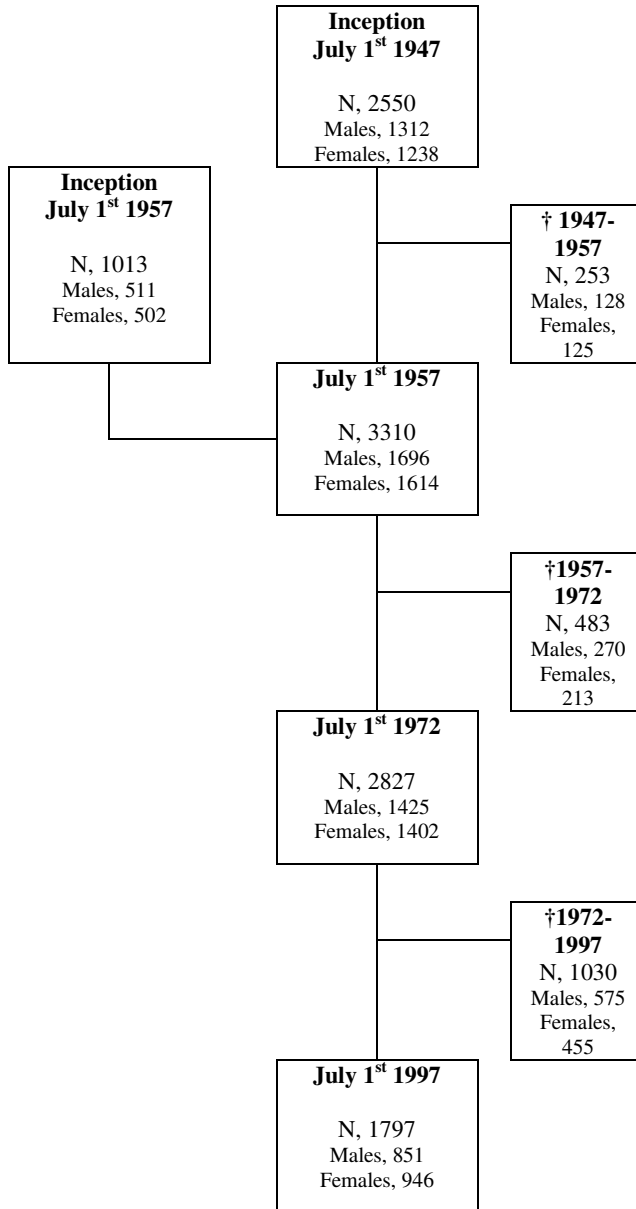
Inception
July 1$^{st}$ 1947

N, 2550
Males, 1312
Females, 1238

Inception
July 1$^{st}$ 1957

N, 1013
Males, 511
Females, 502

† 1947-1957
N, 253
Males, 128
Females, 125

July 1$^{st}$ 1957

N, 3310
Males, 1696
Females, 1614

†1957-1972
N, 483
Males, 270
Females, 213

July 1$^{st}$ 1972

N, 2827
Males, 1425
Females, 1402

†1972-1997
N, 1030
Males, 575
Females, 455

July 1$^{st}$ 1997

N, 1797
Males, 851
Females, 946